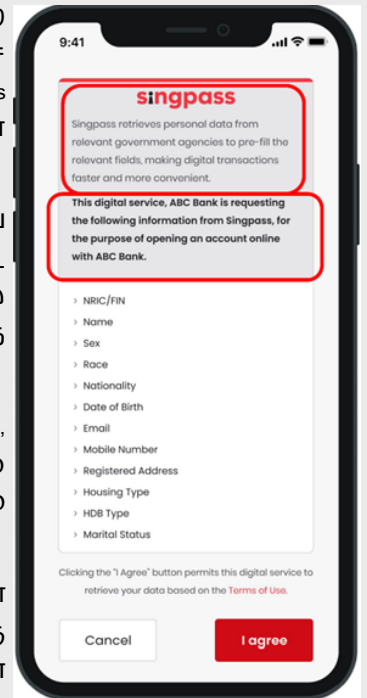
9:41

singpass

Singpass retrieves personal data from relevant government agencies to pre-fill the relevant fields, making digital transactions faster and more convenient.

This digital service, ABC Bank is requesting the following information from Singpass, for the purpose of opening an account online with ABC Bank.

NRIC/FIN
Name
Sex
Race
Nationality
Date of Birth
Email
Mobile Number
Registered Address
Housing Type
HDB Type
Marital Status

Clicking the "I Agree" button permits this digital service to retrieve your data based on the Terms of Use.

Cancel

I agree